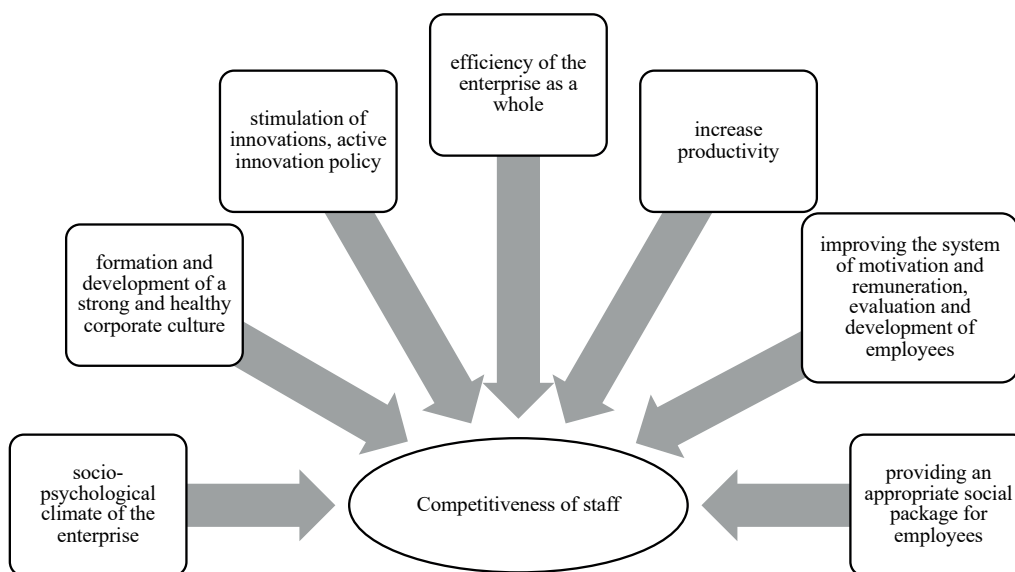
efficiency of the enterprise as a whole

stimulation of innovations, active innovation policy

increase productivity

formation and development of a strong and healthy corporate culture

improving the system of motivation and remuneration, evaluation and development of employees

socio-psychological climate of the enterprise

Competitiveness of staff

providing an appropriate social package for employees